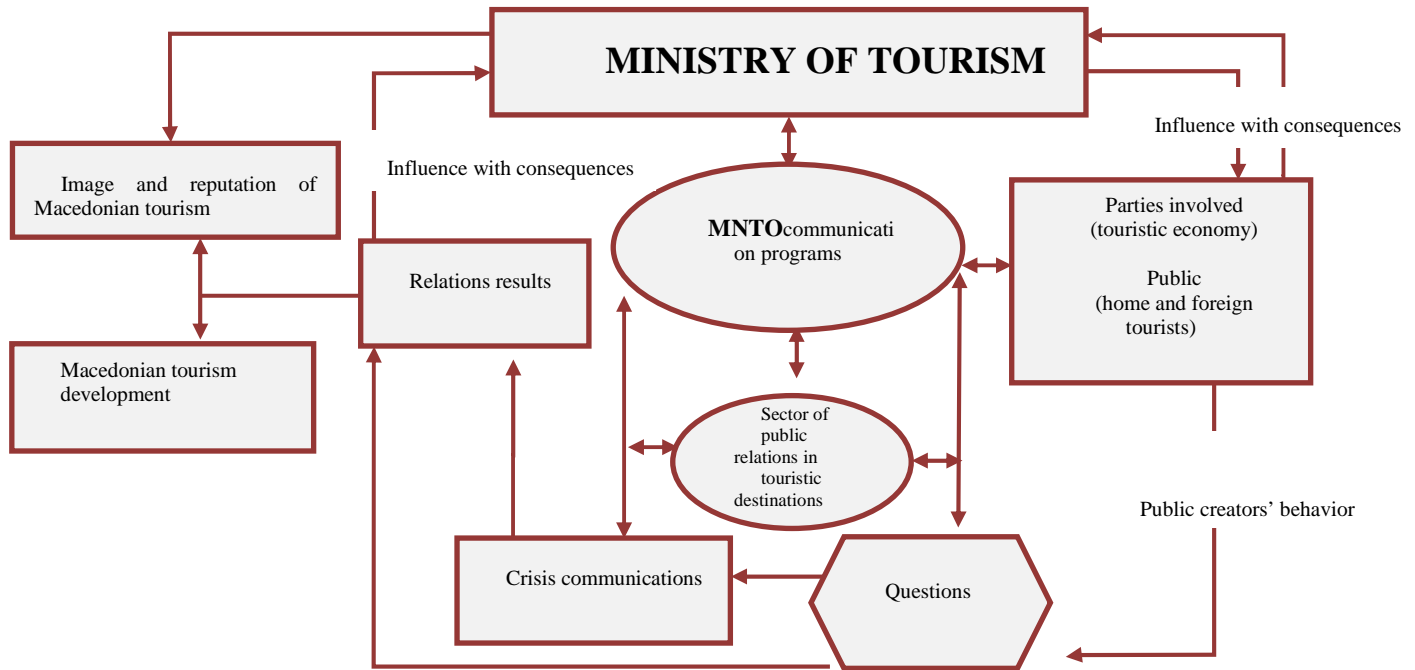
MINISTRY OF TOURISM

Influence with consequences

Image and reputation of Macedonian tourism

Influence with consequences

MNTOcommunicati on programs

Parties involved (touristic economy)

Public (home and foreign tourists)

Relations results

Macedonian tourism development

Sector of public relations in touristic destinations

Public creators' behavior

Crisis communications

Questions